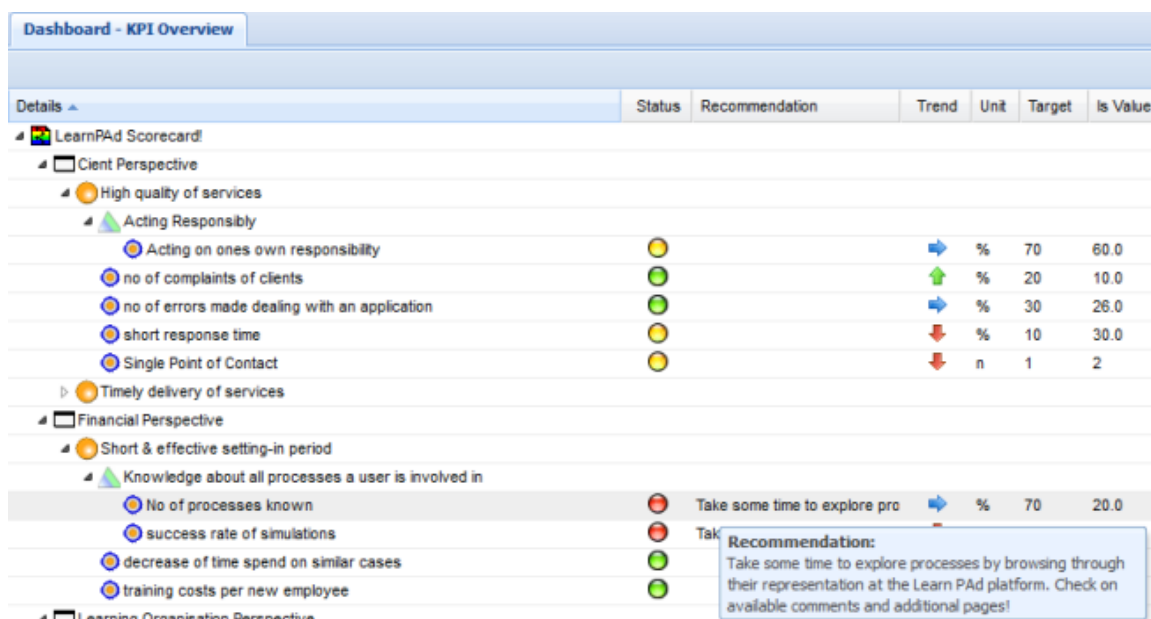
Dashboard - KPI Overview

| Details ▲ | Status | Recommendation | Trend | Unit | Target | Is Value |
|---|---|---|---|---|---|---|
| LearnPAd Scorecard! | | | | | | |
| Cient Perspective | | | | | | |
| High quality of services | | | | | | |
| Acting Responsibly | | | | | | |
| Acting on ones own responsibility | | | | % | 70 | 60.0 |
| no of complaints of clients | | | | % | 20 | 10.0 |
| no of errors made dealing with an application | | | | % | 30 | 26.0 |
| short response time | | | | % | 10 | 30.0 |
| Single Point of Contact | | | | n | 1 | 2 |
| Timely delivery of services | | | | | | |
| Financial Perspective | | | | | | |
| Short & effective setting-in period | | | | | | |
| Knowledge about all processes a user is involved in | | | | | | |
| No of processes known | | Take some time to explore pro | | % | 70 | 20.0 |
| success rate of simulations | | Tak | | | | |
| decrease of time spend on similar cases | | | | | | |
| training costs per new employee | | | | | | |
| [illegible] | | | | | | |

Recommendation:
Take some time to explore processes by browsing through their representation at the Learn PAd platform. Check on available comments and additional pages!